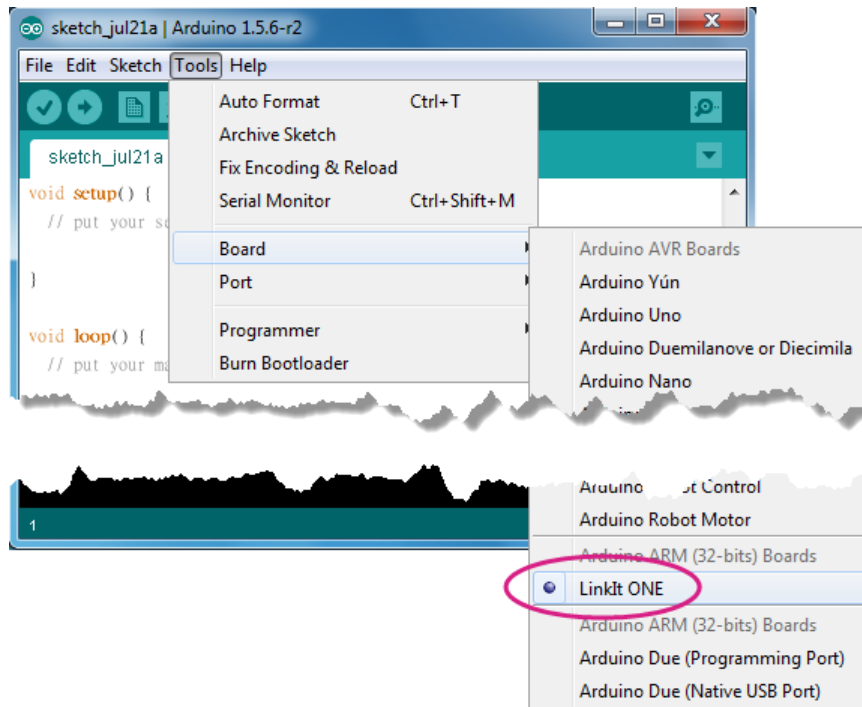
sketch_jul21a | Arduino 1.5.6-r2

File Edit Sketch Tools Help

sketch_jul21a

void setup() {
// put your s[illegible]

}

void loop() {
// put your ma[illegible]

1

Auto Format Ctrl+T
Archive Sketch
Fix Encoding & Reload
Serial Monitor Ctrl+Shift+M
Board
Port
Programmer
Burn Bootloader

Arduino AVR Boards
Arduino Yún
Arduino Uno
Arduino Duemilanove or Diecimila
Arduino Nano
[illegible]
Arduino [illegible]t Control
Arduino Robot Motor
Arduino ARM (32-bits) Boards
LinkIt ONE
Arduino ARM (32-bits) Boards
Arduino Due (Programming Port)
Arduino Due (Native USB Port)